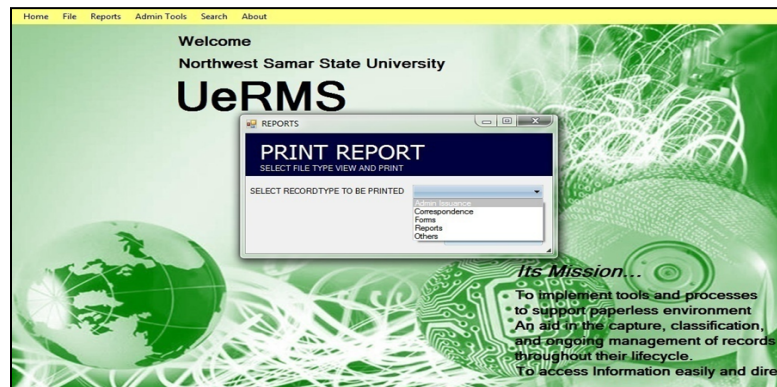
Home File Reports Admin Tools Search About

Welcome

Northwest Samar State University

UeRMS

REPORTS

PRINT REPORT

SELECT FILE TYPE VIEW AND PRINT

SELECT RECORDTYPE TO BE PRINTED

Admin Issuance
Correspondence
Forms
Reports
Others

Its Mission...

To implement tools and processes to support paperless environment
An aid in the capture, classification, and ongoing management of records throughout their lifecycle.
To access Information easily and dire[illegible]